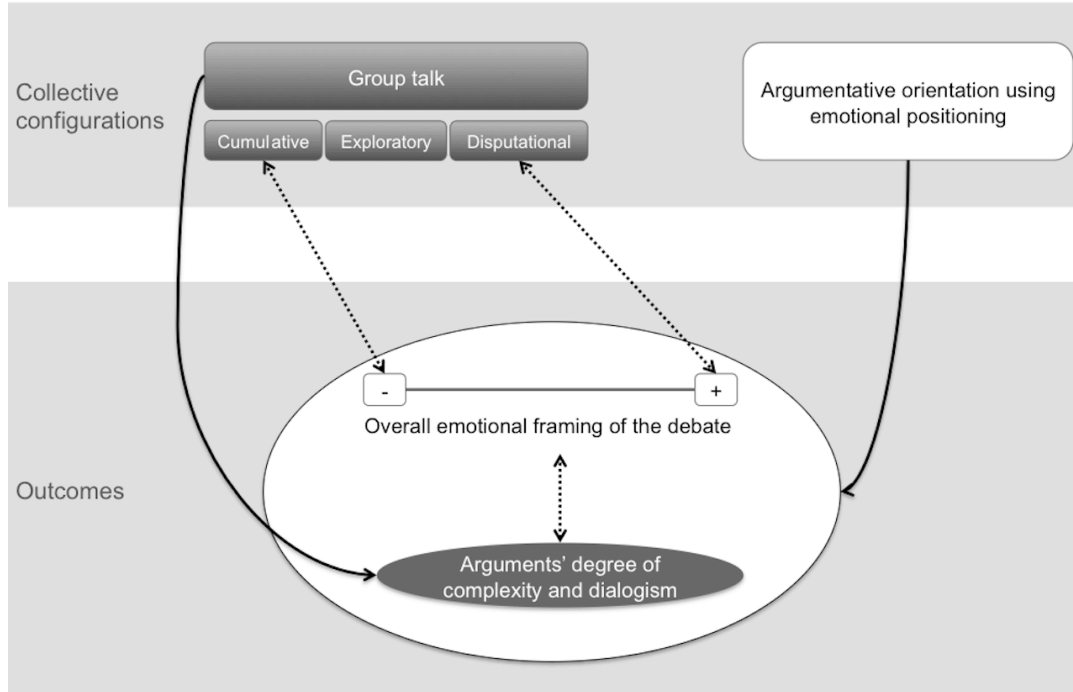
Collective configurations

Group talk

Cumulative

Exploratory

Disputational

Argumentative orientation using emotional positioning

-

+

Overall emotional framing of the debate

Outcomes

Arguments' degree of complexity and dialogism